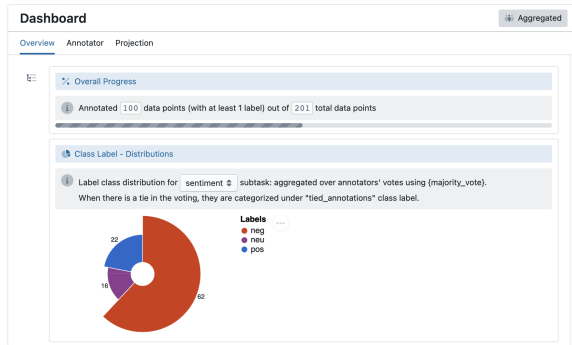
Dashboard

Aggregated

Overview Annotator Projection

Overall Progress

Annotated 100 data points (with at least 1 label) out of 201 total data points

Class Label - Distributions

Label class distribution for sentiment subtask: aggregated over annotators' votes using {majority_vote}. When there is a tie in the voting, they are categorized under "tied_annotations" class label.

22

16

62

Labels
neg
neu
pos